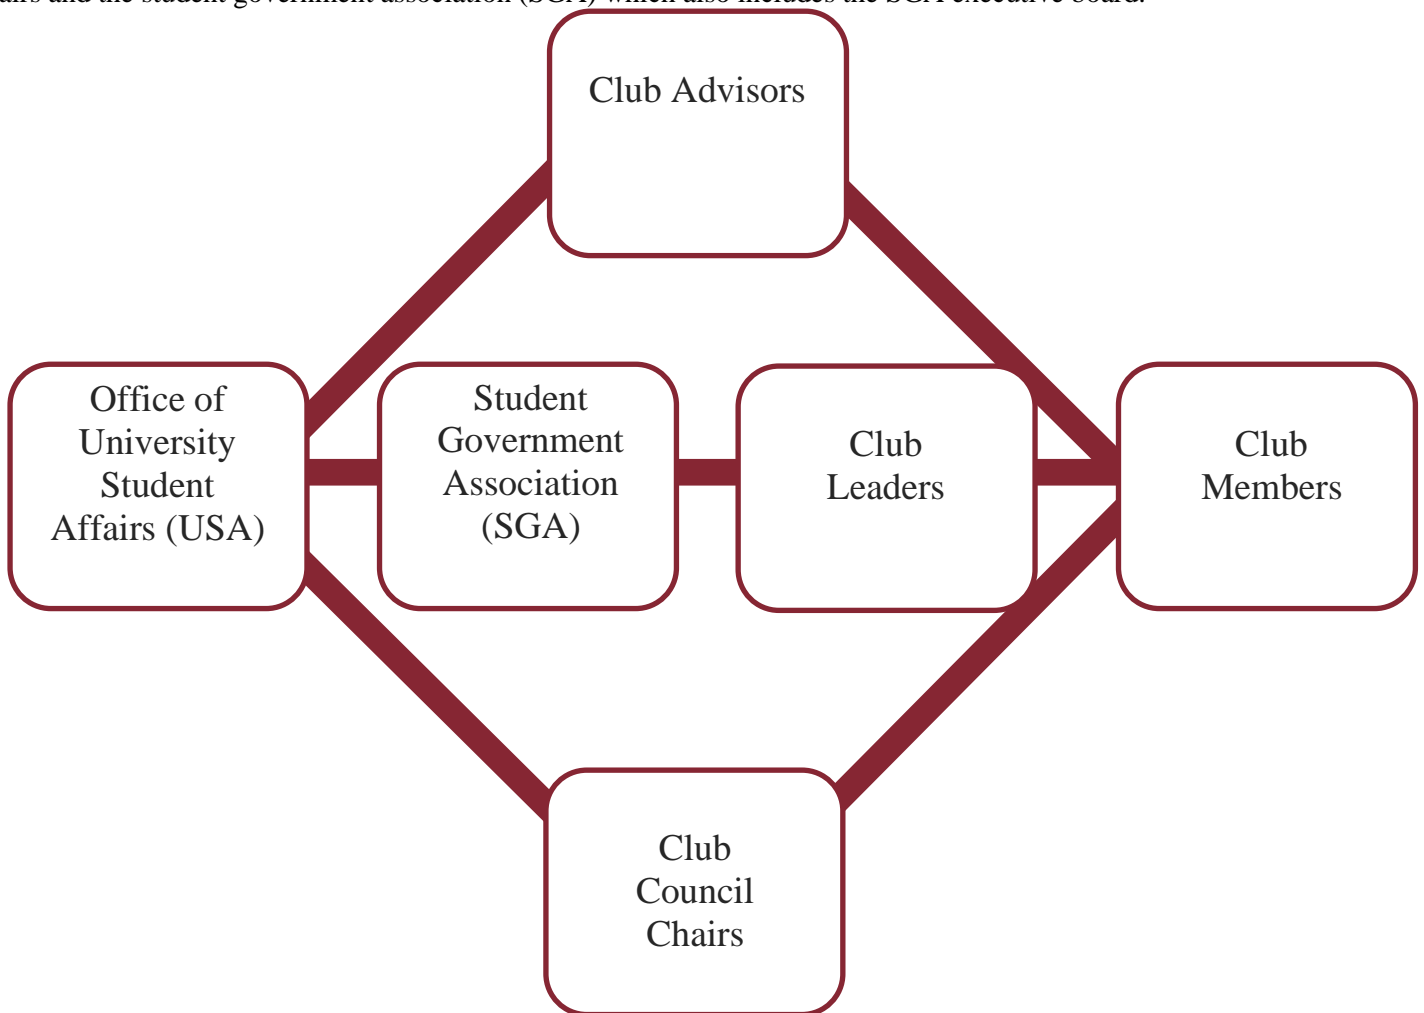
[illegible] and the student government association (SGA) which also includes the SGA executive board.

Club Advisors

Office of University Student Affairs (USA)

Student Government Association (SGA)

Club Leaders

Club Members

Club Council Chairs